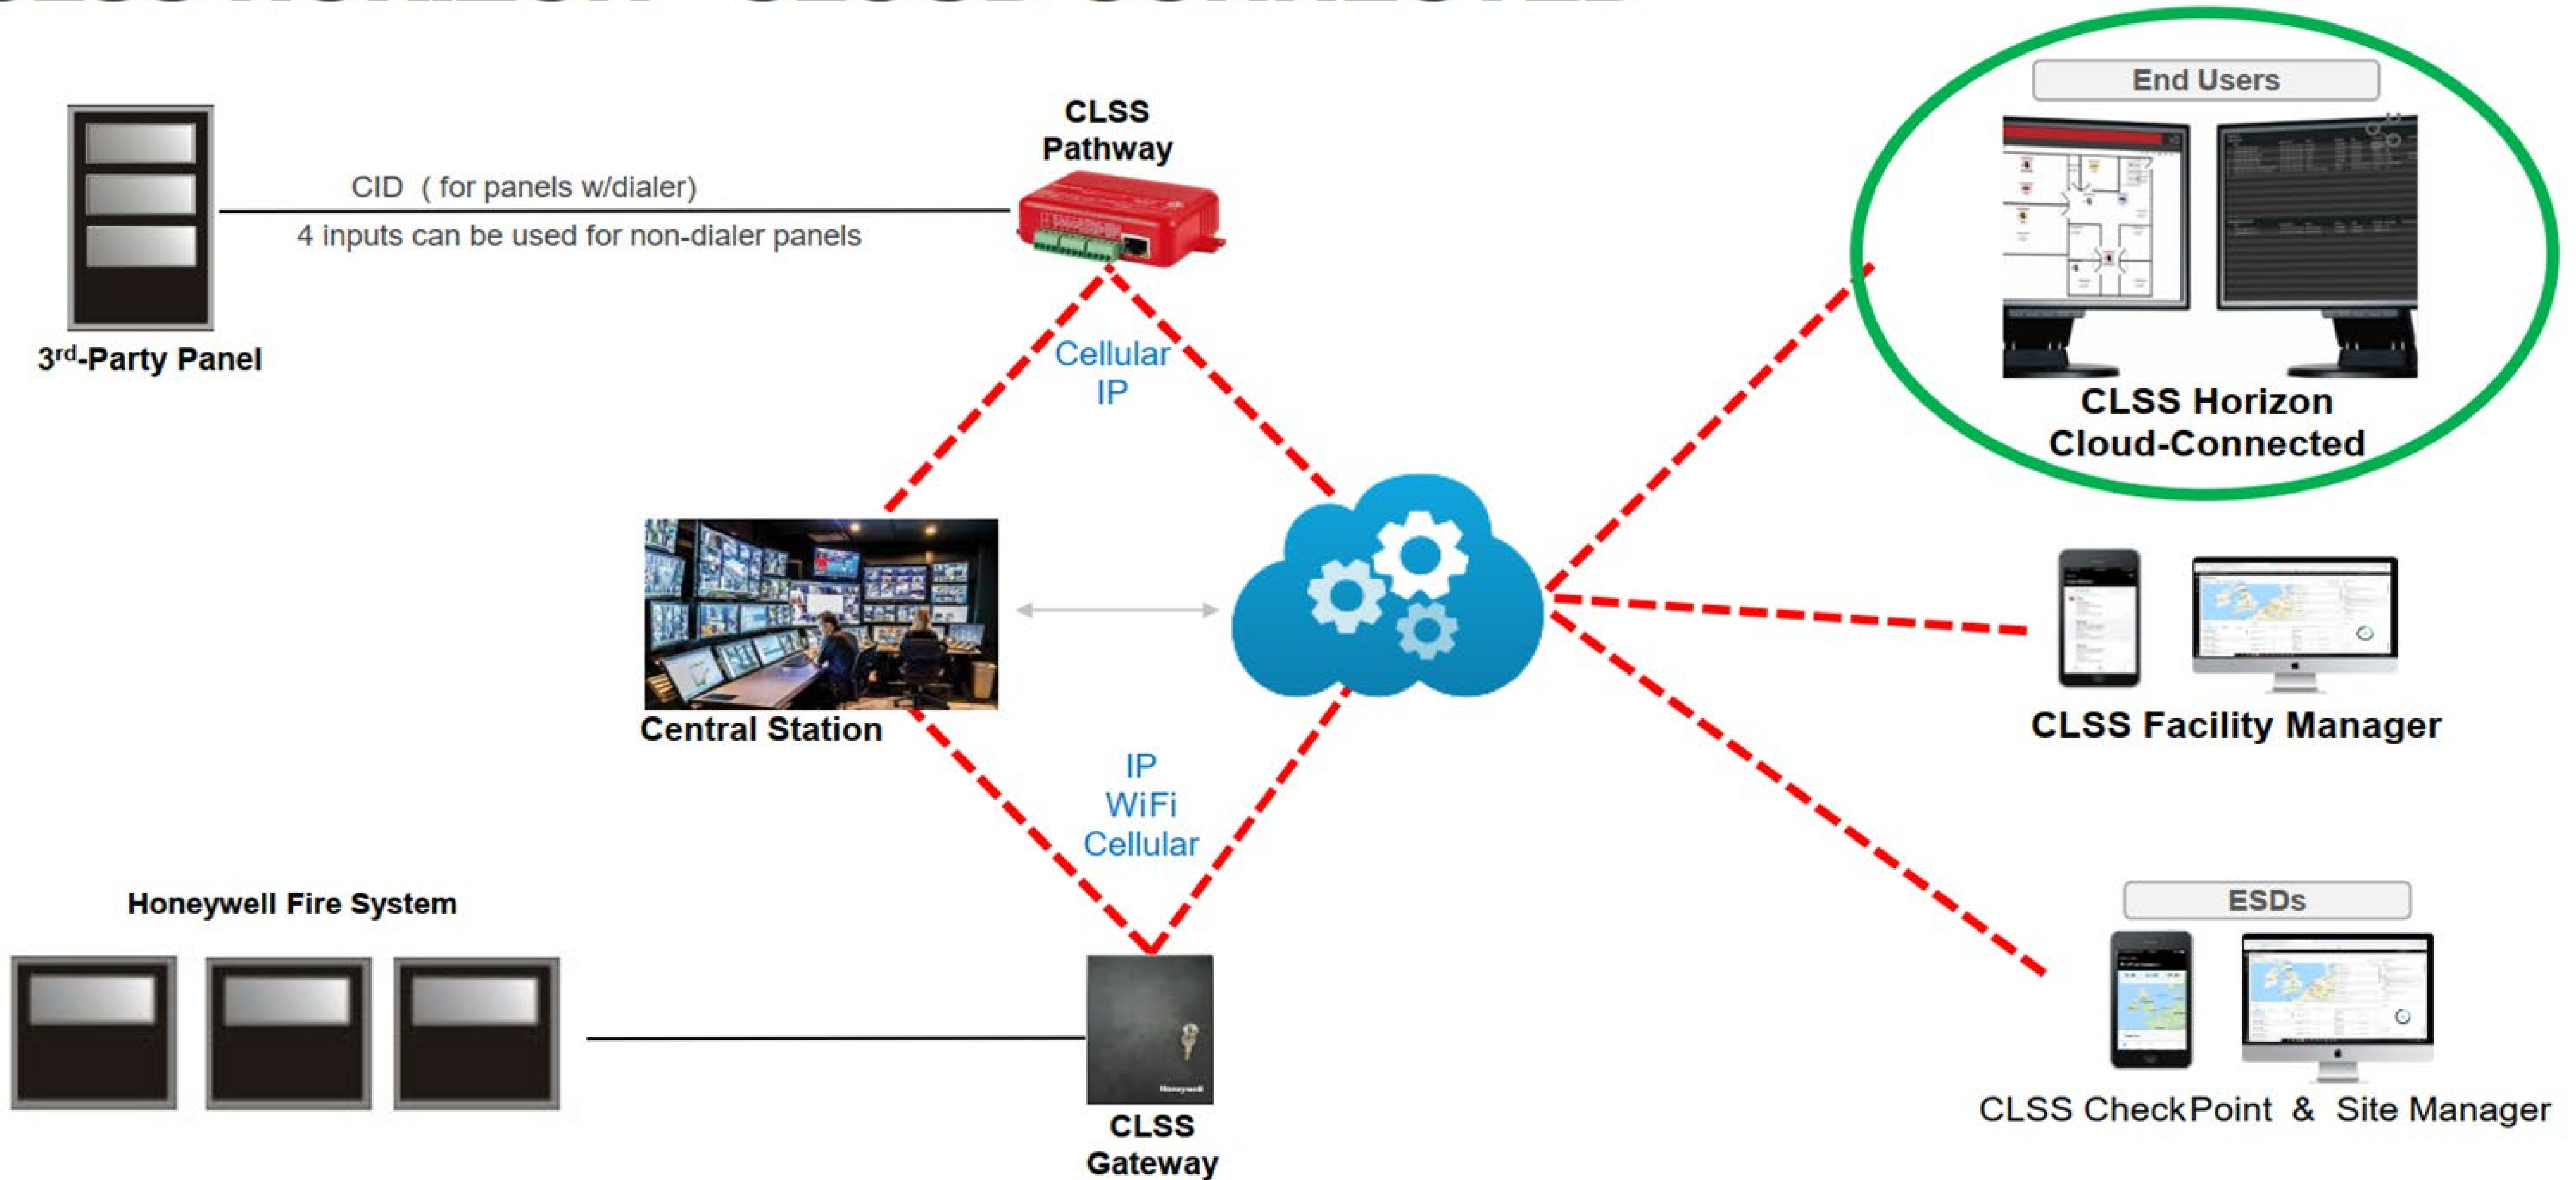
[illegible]

3$^{rd}$-Party Panel

CID ( for panels w/dialer)

4 inputs can be used for non-dialer panels

CLSS Pathway

Cellular IP

End Users

CLSS Horizon Cloud-Connected

Central Station

CLSS Facility Manager

IP WiFi Cellular

Honeywell Fire System

CLSS Gateway

ESDs

CLSS CheckPoint & Site Manager